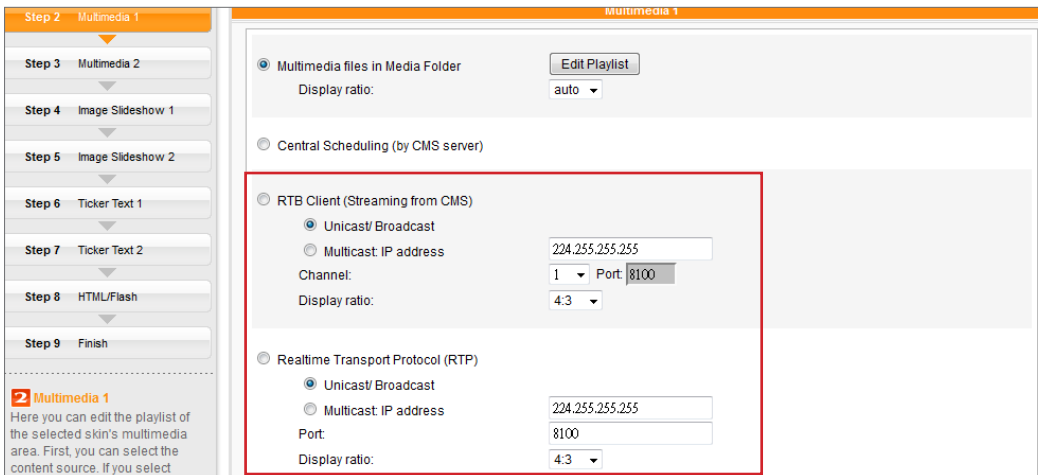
Step 2 Multimedia 1

Step 3 Multimedia 2

Step 4 Image Slideshow 1

Step 5 Image Slideshow 2

Step 6 Ticker Text 1

Step 7 Ticker Text 2

Step 8 HTML/Flash

Step 9 Finish

2 Multimedia 1
Here you can edit the playlist of the selected skin's multimedia area. First, you can select the content source. If you select

Multimedia 1

Multimedia files in Media Folder
Edit Playlist
Display ratio: auto

Central Scheduling (by CMS server)

RTB Client (Streaming from CMS)
Unicast/ Broadcast
Multicast: IP address 224.255.255.255
Channel: 1 Port: 8100
Display ratio: 4:3

Realtime Transport Protocol (RTP)
Unicast/ Broadcast
Multicast: IP address 224.255.255.255
Port: 8100
Display ratio: 4:3